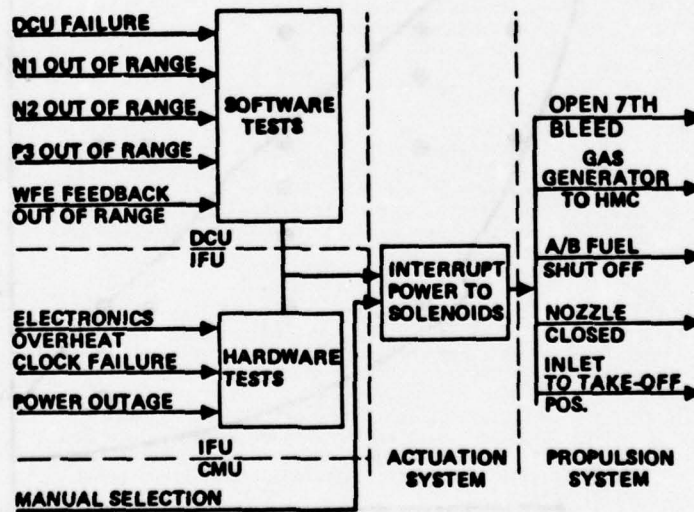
DCU FAILURE
N1 OUT OF RANGE
N2 OUT OF RANGE
P3 OUT OF RANGE
WFE FEEDBACK OUT OF RANGE

SOFTWARE TESTS

DCU
IFU

ELECTRONICS OVERHEAT
CLOCK FAILURE
POWER OUTAGE

HARDWARE TESTS

IFU
CMU

MANUAL SELECTION

INTERRUPT POWER TO SOLENOIDS

ACTUATION SYSTEM

OPEN 7TH BLEED
GAS GENERATOR TO HMC
A/B FUEL SHUT OFF
NOZZLE CLOSED
INLET TO TAKE-OFF POS.

PROPULSION SYSTEM